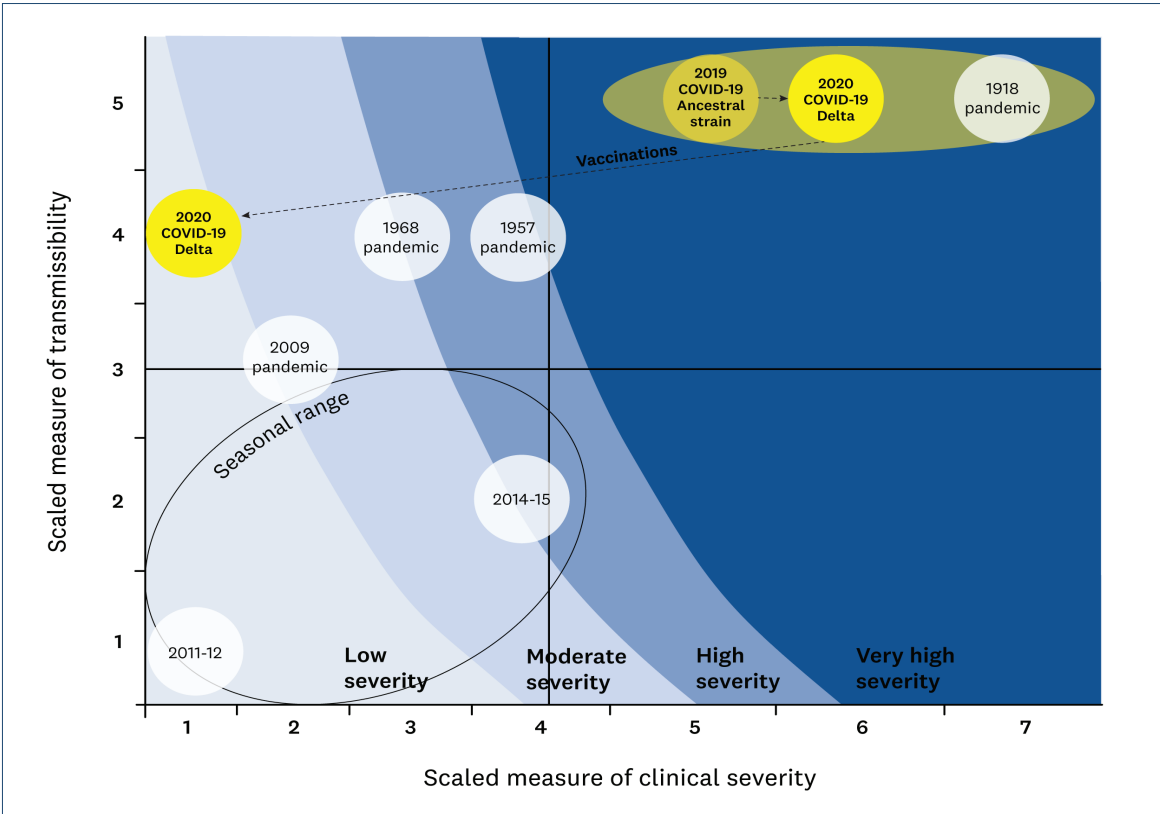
2019 COVID-19 Ancestral strain

2020 COVID-19 Delta

1918 pandemic

Vaccinations

2020 COVID-19 Delta

1968 pandemic

1957 pandemic

2009 pandemic

Seasonal range

2014-15

2011-12

Low severity

Moderate severity

High severity

Very high severity

5

4

3

2

1

Scaled measure of transmissibility

1 2 3 4 5 6 7

Scaled measure of clinical severity